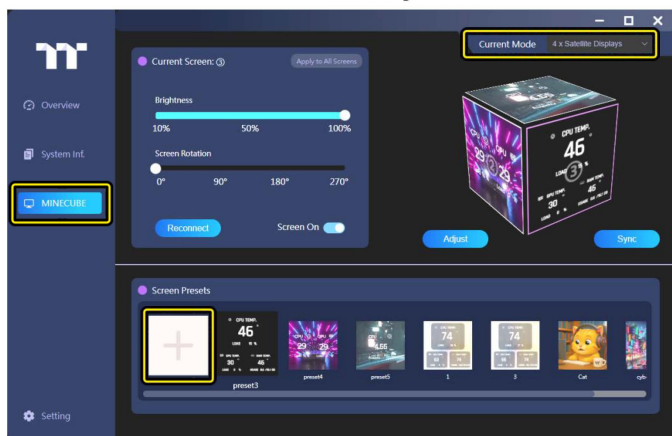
Overview

System Inf.

MINECUBE

Setting

Current Screen: ③

Apply to All Screens

Brightness

10%

50%

100%

Screen Rotation

0°

90°

180°

270°

Reconnect

Screen On

Current Mode

4 x Satellite Displays

CPU TEMP.

46

LOAD

3

30

45

Adjust

Sync

Screen Presets

CPU TEMP.

46

LOAD

30

46

preset3

preset4

preset5

74

1

74

3

Cat

cyb